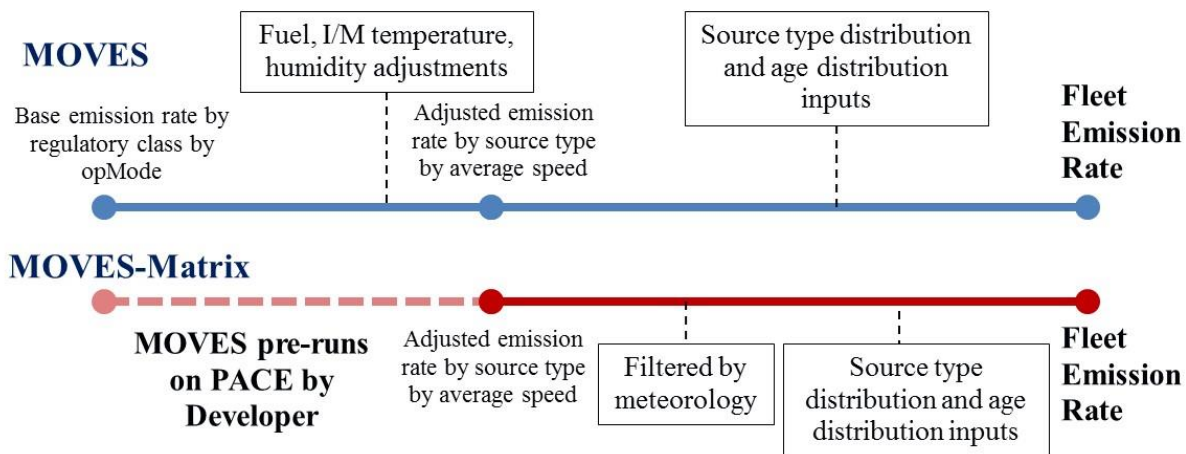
MOVES

Fuel, I/M temperature, humidity adjustments

Source type distribution and age distribution inputs

Base emission rate by regulatory class by opMode

Adjusted emission rate by source type by average speed

Fleet Emission Rate

MOVES-Matrix

MOVES pre-runs on PACE by Developer

Adjusted emission rate by source type by average speed

Filtered by meteorology

Source type distribution and age distribution inputs

Fleet Emission Rate